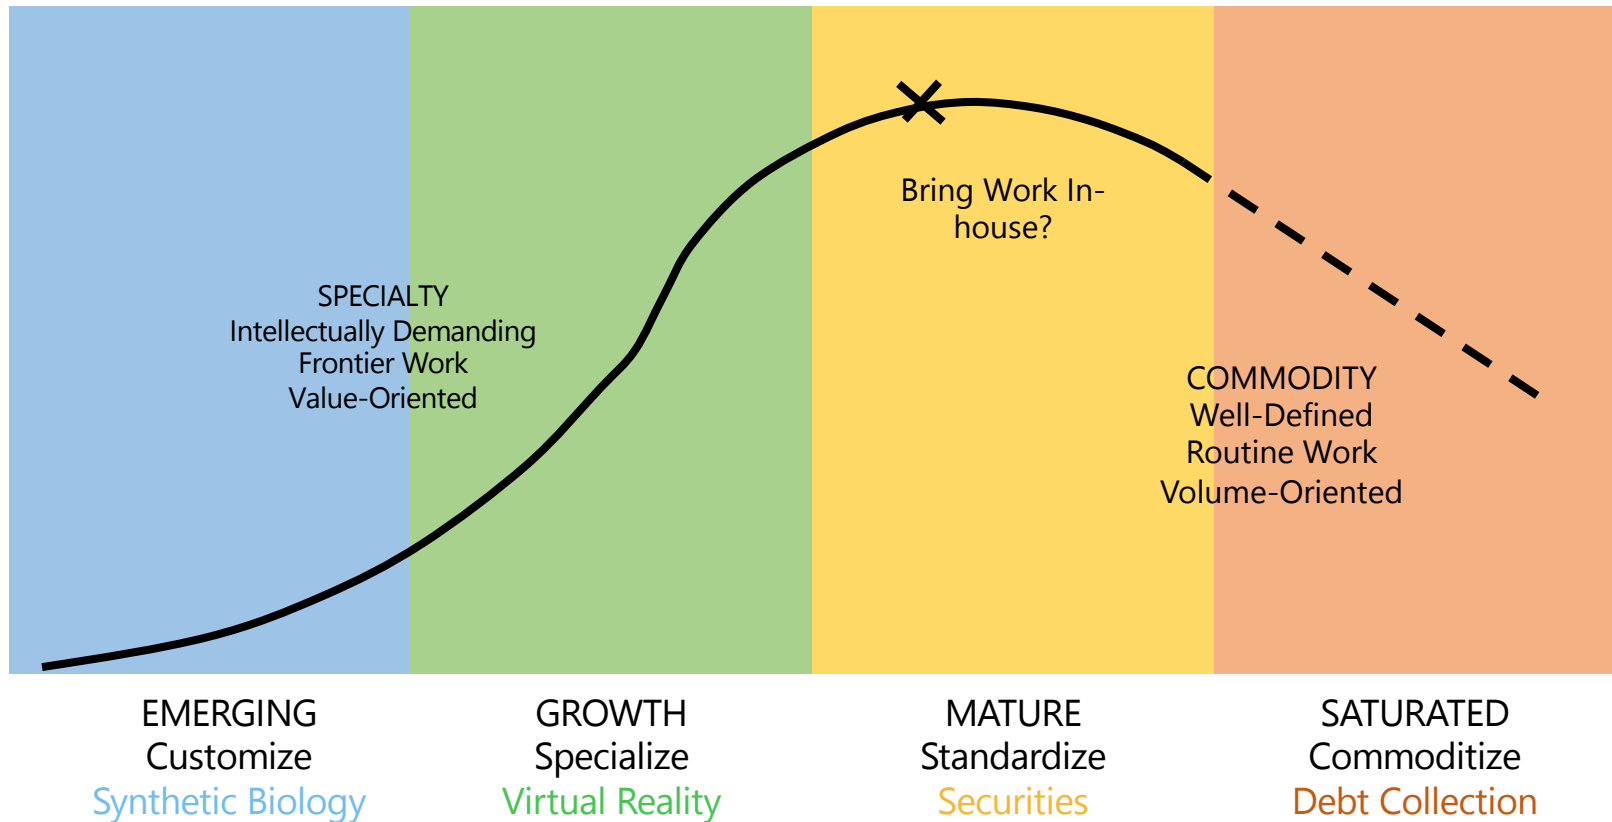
Bring Work In-house?

SPECIALTY
Intellectually Demanding
Frontier Work
Value-Oriented

COMMODITY
Well-Defined
Routine Work
Volume-Oriented

EMERGING
Customize
Synthetic Biology

GROWTH
Specialize
Virtual Reality

MATURE
Standardize
Securities

SATURATED
Commoditize
Debt Collection